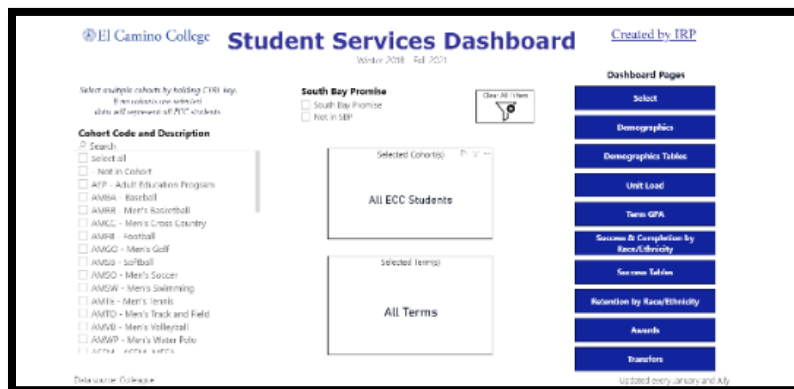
El Camino College

Student Services Dashboard

Winter 2018 - Fall 2021

Created by IRP

Select multiple cohorts by holding CTRL key. If no cohorts are selected, data will represent all ECC students.

South Bay Promise

South Bay Promise

Not in SBP

Clear All Filters

Cohort Code and Description

Search

Select all

- Not in Cohort

AEP - Adult Education Program

AMBA - Baseball

AMBB - Men's Basketball

AMCC - Men's Cross Country

AMFB - Football

AMGO - Men's Golf

AMSB - Softball

AMSO - Men's Soccer

AMSW - Men's Swimming

AMTE - Men's Tennis

AMTO - Men's Track and Field

AMVB - Men's Volleyball

AMWP - Men's Water Polo

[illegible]

Selected Cohort(s)

All ECC Students

Selected Term(s)

All Terms

Dashboard Pages

Select

Demographics

Demographics Tables

Unit Load

Term GPA

Success & Completion by Race/Ethnicity

Success Tables

Retention by Race/Ethnicity

Awards

Transfers

Data source: Colleague

Updated every January and July